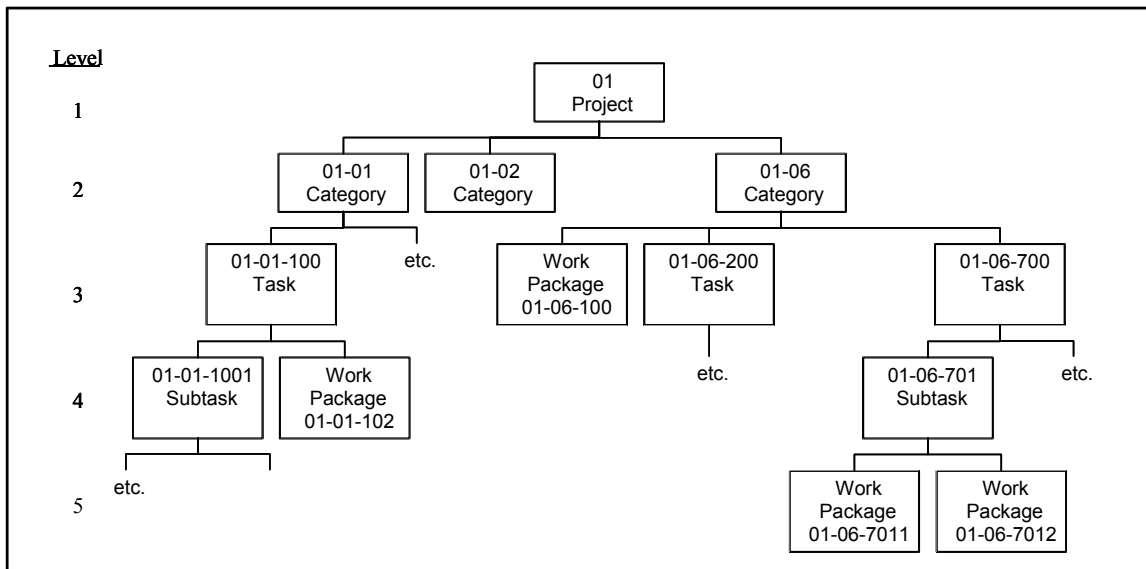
Level

1

2

3

4

5

01
Project

01-01
Category

01-02
Category

01-06
Category

01-01-100
Task

etc.

Work
Package
01-06-100

01-06-200
Task

01-06-700
Task

01-01-1001
Subtask

Work
Package
01-01-102

etc.

01-06-701
Subtask

etc.

etc.

Work
Package
01-06-7011

Work
Package
01-06-7012